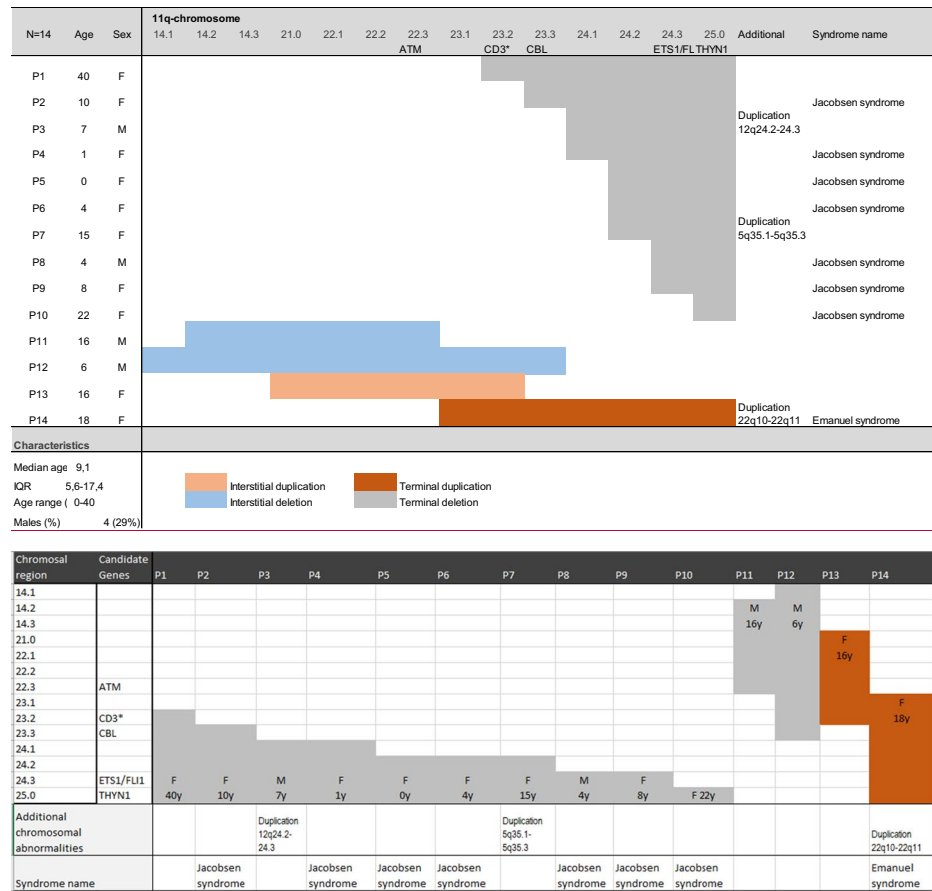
| N=14 | Age | Sex | 11q-chromosome 14.1 | 14.2 | 14.3 | 21.0 | 22.1 | 22.2 | 22.3 ATM | 23.1 | 23.2 CD3* | 23.3 CBL | 24.1 | 24.2 | 24.3 ETS1/FLI | 25.0 THYN1 | Additional | Syndrome name |
|---|---|---|---|---|---|---|---|---|---|---|---|---|---|---|---|---|---|---|
| P1 | 40 | F | | | | | | | | | | | | | | | | |
| P2 | 10 | F | | | | | | | | | | | | | | | | Jacobsen syndrome |
| P3 | 7 | M | | | | | | | | | | | | | | | Duplication 12q24.2-24.3 | |
| P4 | 1 | F | | | | | | | | | | | | | | | | Jacobsen syndrome |
| P5 | 0 | F | | | | | | | | | | | | | | | | Jacobsen syndrome |
| P6 | 4 | F | | | | | | | | | | | | | | | | Jacobsen syndrome |
| P7 | 15 | F | | | | | | | | | | | | | | | Duplication 5q35.1-5q35.3 | |
| P8 | 4 | M | | | | | | | | | | | | | | | | Jacobsen syndrome |
| P9 | 8 | F | | | | | | | | | | | | | | | | Jacobsen syndrome |
| P10 | 22 | F | | | | | | | | | | | | | | | | Jacobsen syndrome |
| P11 | 16 | M | | | | | | | | | | | | | | | | |
| P12 | 6 | M | | | | | | | | | | | | | | | | |
| P13 | 16 | F | | | | | | | | | | | | | | | | |
| P14 | 18 | F | | | | | | | | | | | | | | | Duplication 22q10-22q11 | Emanuel syndrome |

Characteristics

Median age 9,1
IQR 5,6-17,4
Age range ( 0-40
Males (%) 4 (29%)

Interstitial duplication
Interstitial deletion
Terminal duplication
Terminal deletion

| Chromosal region | Candidate Genes | P1 | P2 | P3 | P4 | P5 | P6 | P7 | P8 | P9 | P10 | P11 | P12 | P13 | P14 |
|---|---|---|---|---|---|---|---|---|---|---|---|---|---|---|---|
| 14.1 | | | | | | | | | | | | | | | |
| 14.2 | | | | | | | | | | | | M | M | | |
| 14.3 | | | | | | | | | | | | 16y | 6y | | |
| 21.0 | | | | | | | | | | | | | | F | |
| 22.1 | | | | | | | | | | | | | | 16y | |
| 22.2 | | | | | | | | | | | | | | | |
| 22.3 | ATM | | | | | | | | | | | | | | |
| 23.1 | | | | | | | | | | | | | | | F |
| 23.2 | CD3* | | | | | | | | | | | | | | 18y |
| 23.3 | CBL | | | | | | | | | | | | | | |
| 24.1 | | | | | | | | | | | | | | | |
| 24.2 | | | | | | | | | | | | | | | |
| 24.3 | ETS1/FLI1 | F | F | M | F | F | F | F | M | F | | | | | |
| 25.0 | THYN1 | 40y | 10y | 7y | 1y | 0y | 4y | 15y | 4y | 8y | F 22y | | | | |
| Additional chromosomal abnormalities | | | | Duplication 12q24.2-24.3 | | | | Duplication 5q35.1-5q35.3 | | | | | | | Duplication 22q10-22q11 |
| Syndrome name | | | Jacobsen syndrome | | Jacobsen syndrome | Jacobsen syndrome | Jacobsen syndrome | | Jacobsen syndrome | Jacobsen syndrome | Jacobsen syndrome | | | | Emanuel syndrome |